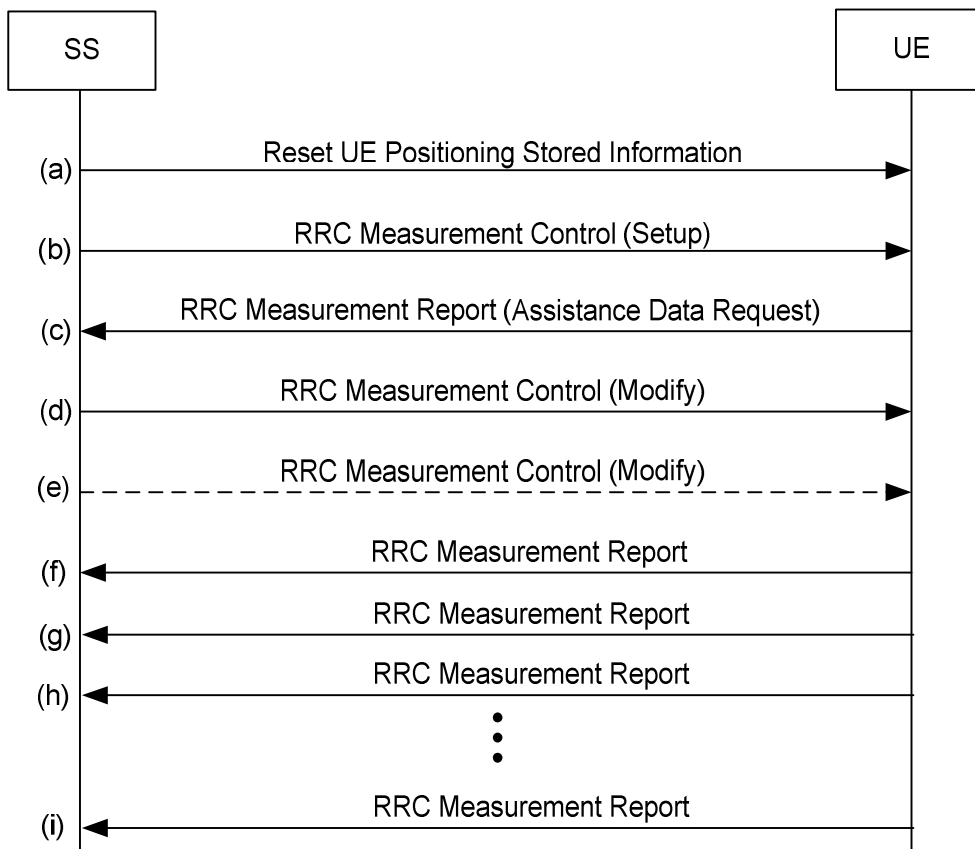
SS

UE

(a) Reset UE Positioning Stored Information

(b) RRC Measurement Control (Setup)

(c) RRC Measurement Report (Assistance Data Request)

(d) RRC Measurement Control (Modify)

(e) RRC Measurement Control (Modify)

(f) RRC Measurement Report

(g) RRC Measurement Report

(h) RRC Measurement Report

(i) RRC Measurement Report